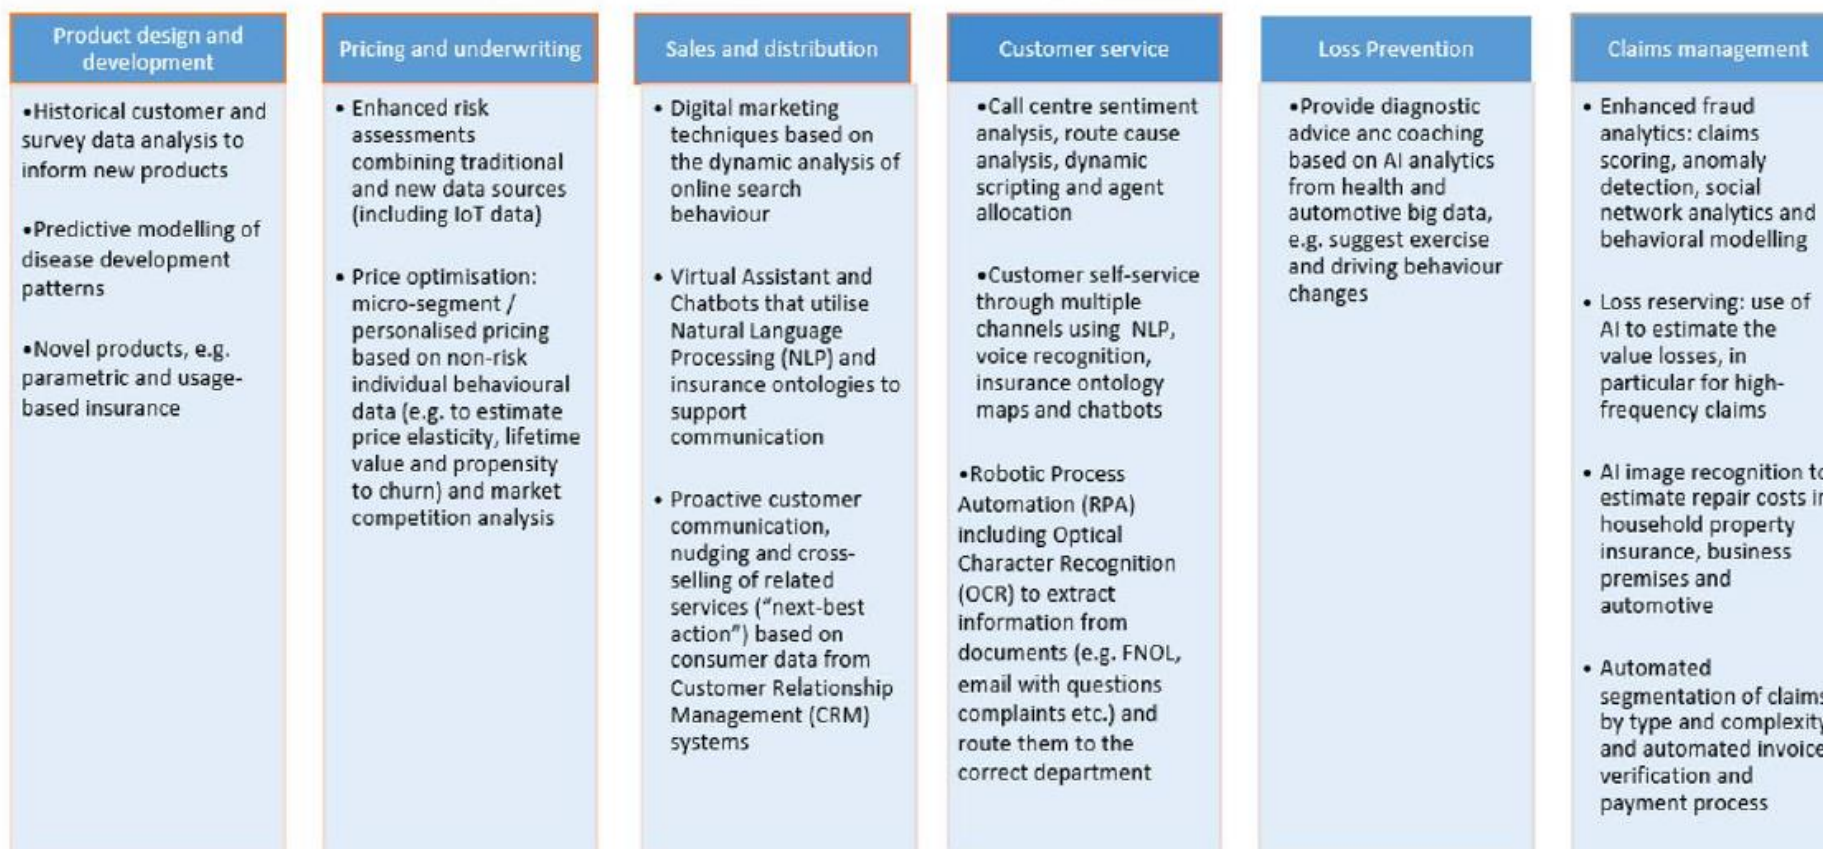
Product design and development

•Historical customer and survey data analysis to inform new products

•Predictive modelling of disease development patterns

•Novel products, e.g. parametric and usage-based insurance

Pricing and underwriting

• Enhanced risk assessments combining traditional and new data sources (including IoT data)

• Price optimisation: micro-segment / personalised pricing based on non-risk individual behavioural data (e.g. to estimate price elasticity, lifetime value and propensity to churn) and market competition analysis

Sales and distribution

• Digital marketing techniques based on the dynamic analysis of online search behaviour

• Virtual Assistant and Chatbots that utilise Natural Language Processing (NLP) and insurance ontologies to support communication

• Proactive customer communication, nudging and cross-selling of related services ("next-best action") based on consumer data from Customer Relationship Management (CRM) systems

Customer service

•Call centre sentiment analysis, route cause analysis, dynamic scripting and agent allocation

•Customer self-service through multiple channels using NLP, voice recognition, insurance ontology maps and chatbots

•Robotic Process Automation (RPA) including Optical Character Recognition (OCR) to extract information from documents (e.g. FNOL, email with questions complaints etc.) and route them to the correct department

Loss Prevention

•Provide diagnostic advice anc coaching based on AI analytics from health and automotive big data, e.g. suggest exercise and driving behaviour changes

Claims management

• Enhanced fraud analytics: claims scoring, anomaly detection, social network analytics and behavioral modelling

• Loss reserving: use of AI to estimate the value losses, in particular for high-frequency claims

• AI image recognition t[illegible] estimate repair costs i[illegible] household property insurance, business premises and automotive

• Automated segmentation of claim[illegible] by type and complexit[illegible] and automated invoic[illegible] verification and payment process